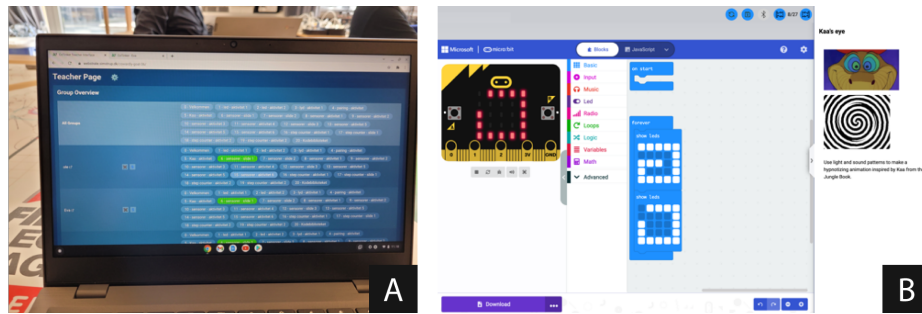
Teacher Page

Group Overview

All Groups

A

Microsoft | micro:bit

Blocks

JavaScript

Basic
Input
Music
Led
Radio
Loops
Logic
Variables
Math
Advanced

on start

forever

show leds

show leds

Download

Kaa's eye

Use light and sound patterns to make a hypnotizing animation inspired by Kaa from the Jungle Book.

B